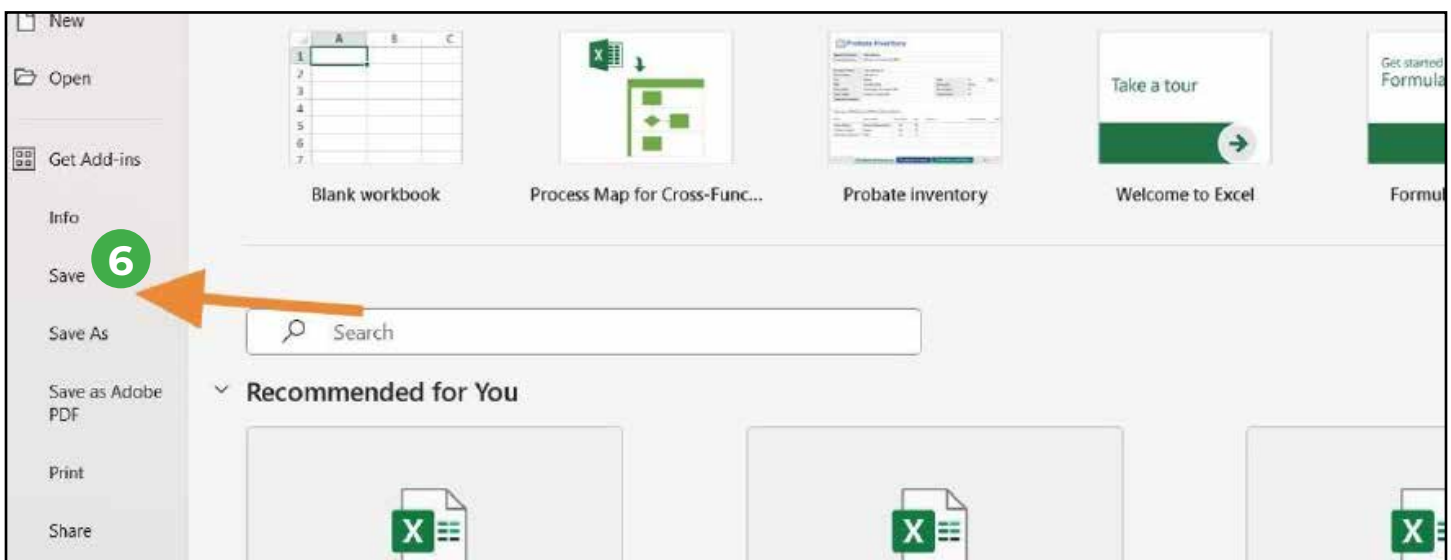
New
Open
Get Add-ins
Info
Save
6
Save As
Save as Adobe PDF
Print
Share

| | A | B | C |
|---|---|---|---|
| 1 | | | |
| 2 | | | |
| 3 | | | |
| 4 | | | |
| 5 | | | |
| 6 | | | |
| 7 | | | |

Blank workbook
Process Map for Cross-Func...
Probate inventory
Take a tour
Welcome to Excel
Get started
Formula
Formu

Search

Recommended for You